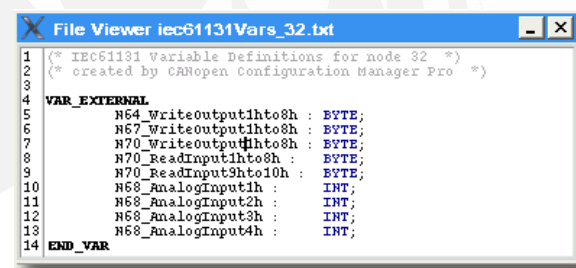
File Viewer iec61131Vars_32.txt

1 (* IEC61131 Variable Definitions for node 32 *)
2 (* created by CANopen Configuration Manager Pro *)
3
4 VAR_EXTERNAL
5 N64_WriteOutput1hto8h : BYTE;
6 N67_WriteOutput1hto8h : BYTE;
7 N70_WriteOutput1hto8h : BYTE;
8 N70_ReadInput1hto8h : BYTE;
9 N70_ReadInput9hto10h : BYTE;
10 N68_AnalogInput1h : INT;
11 N68_AnalogInput2h : INT;
12 N68_AnalogInput3h : INT;
13 N68_AnalogInput4h : INT;
14 END_VAR